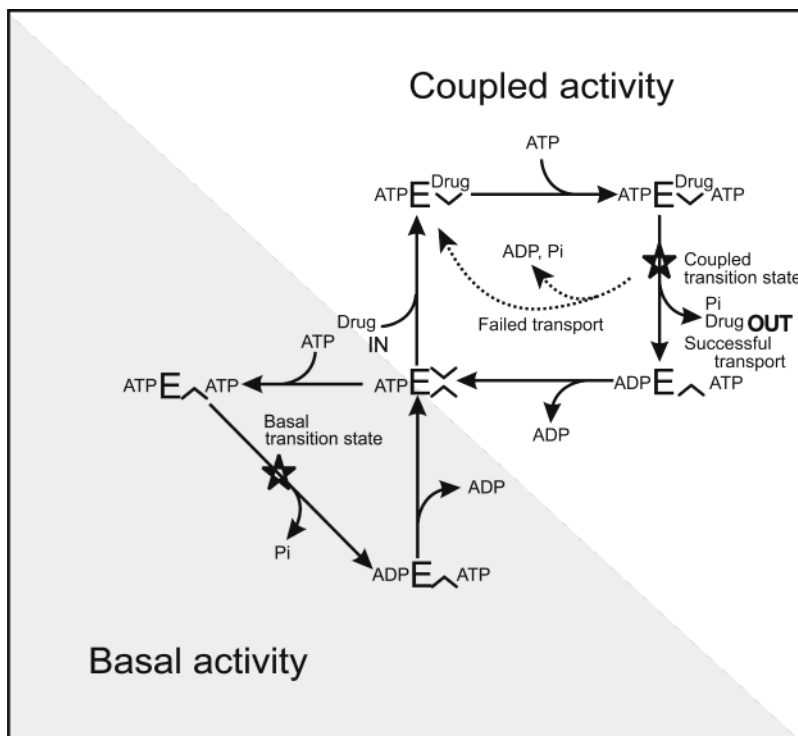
Coupled activity

ATP

ATP E Drug

ATP E Drug ATP

ADP, Pi

Coupled transition state

Pi

Drug OUT

Failed transport

Successful transport

Drug

IN

ATP

ATP E ATP

ATP E

ADP E ATP

ADP

Basal transition state

ADP

Pi

ADP E ATP

Basal activity